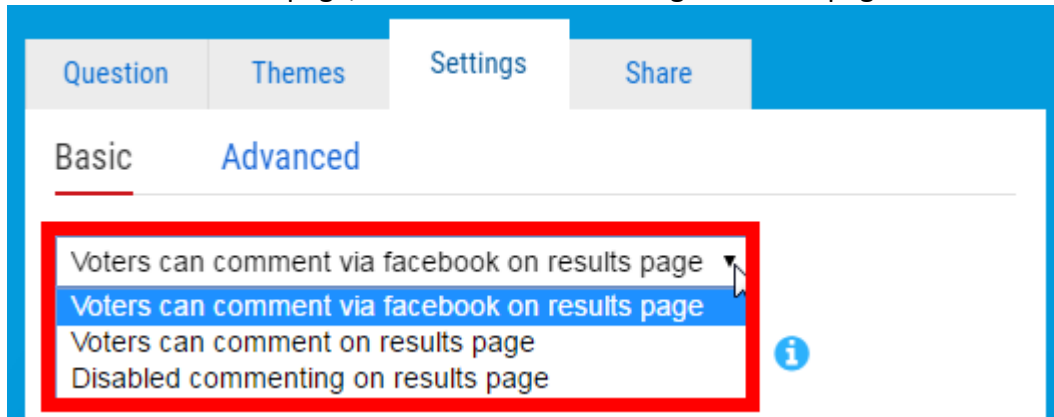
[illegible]

Question Themes Settings Share

Basic Advanced

Voters can comment via facebook on results page ▼

Voters can comment via facebook on results page
Voters can comment on results page
Disabled commenting on results page